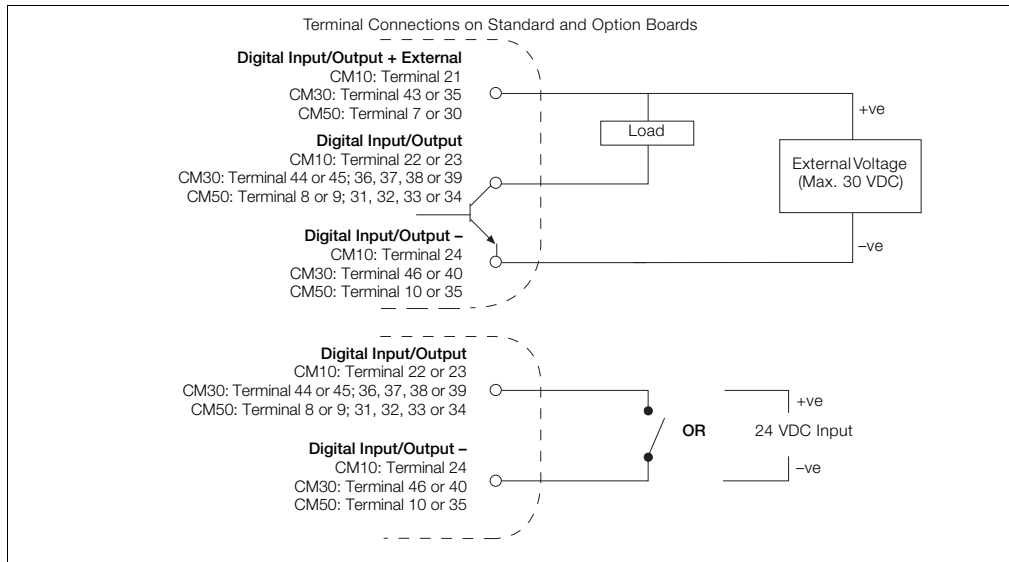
Terminal Connections on Standard and Option Boards

**Digital Input/Output + External**
CM10: Terminal 21
CM30: Terminal 43 or 35
CM50: Terminal 7 or 30

**Digital Input/Output**
CM10: Terminal 22 or 23
CM30: Terminal 44 or 45; 36, 37, 38 or 39
CM50: Terminal 8 or 9; 31, 32, 33 or 34

**Digital Input/Output –**
CM10: Terminal 24
CM30: Terminal 46 or 40
CM50: Terminal 10 or 35

Load

+ve

External Voltage (Max. 30 VDC)

–ve

**Digital Input/Output**
CM10: Terminal 22 or 23
CM30: Terminal 44 or 45; 36, 37, 38 or 39
CM50: Terminal 8 or 9; 31, 32, 33 or 34

**Digital Input/Output –**
CM10: Terminal 24
CM30: Terminal 46 or 40
CM50: Terminal 10 or 35

**OR**

+ve

24 VDC Input

–ve